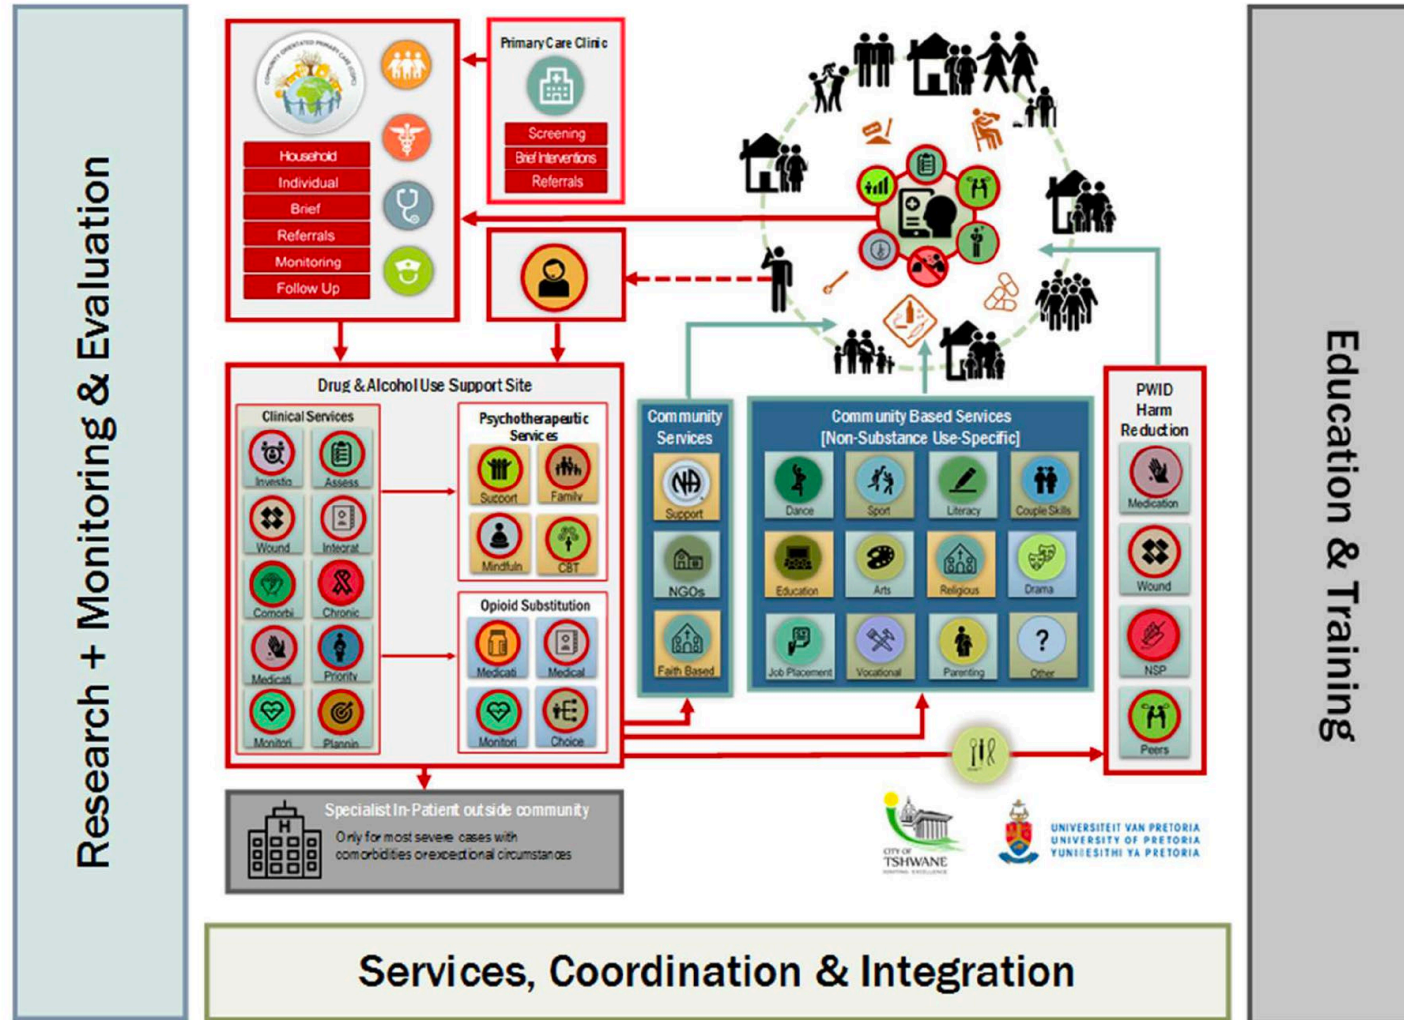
Research + Monitoring & Evaluation

Household
Individual
Brief
Referrals
Monitoring
Follow Up

Primary Care Clinic
Screening
Brief Interventions
Referrals

Drug & Alcohol Use Support Site
Clinical Services
Investig
Assess
Wound
Integrat
Comorbi
Chronic
Medicati
Priority
Monitori
Plannin

Psychotherapeutic Services
Support
Family
Mindfuln
CBT

Opioid Substitution
Medicati
Medical
Monitori
Choice

Community Services
NA
Support
NGOs
Faith Based

Community Based Services [Non-Substance Use-Specific]
Dance
Sport
Literacy
Couple Skills
Education
Arts
Religious
Drama
Job Placement
Vocational
Parenting
?
Other

PWID Harm Reduction
Medication
Wound
NSP
Peers

Specialist In-Patient outside community
Only for most severe cases with comorbidities or exceptional circumstances

CITY OF TSHWANE

UNIVERSITEIT VAN PRETORIA
UNIVERSITY OF PRETORIA
YUNIBESITHI YA PRETORIA

Education & Training

Services, Coordination & Integration